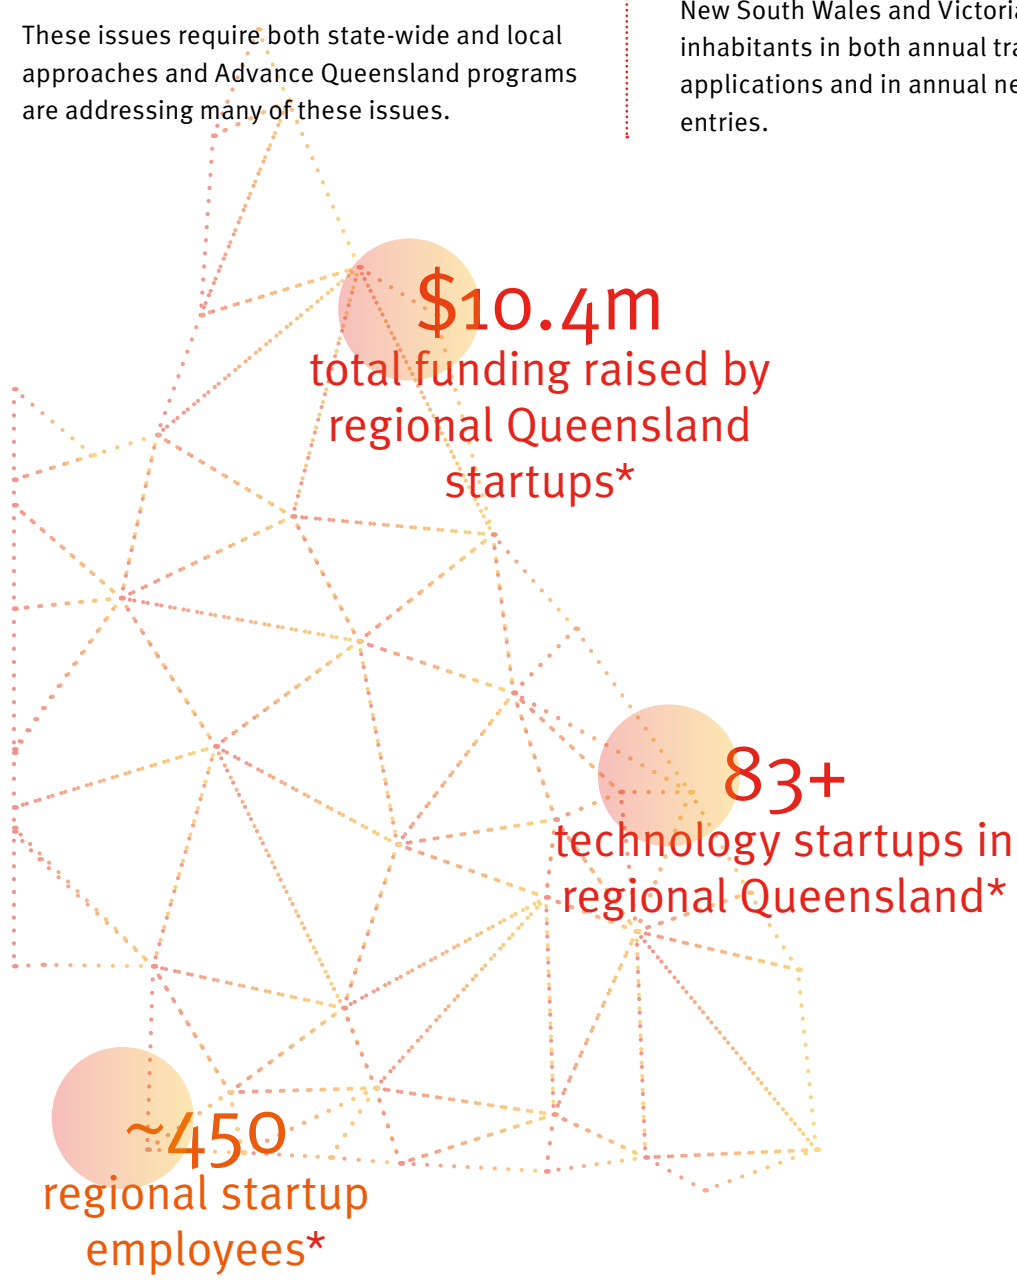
These issues require both state-wide and local approaches and Advance Queensland programs are addressing many of these issues.

New South Wales and Victori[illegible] inhabitants in both annual tr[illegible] applications and in annual ne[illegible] entries.

$10.4m
total funding raised by regional Queensland startups*

83+
technology startups in regional Queensland*

~450
regional startup employees*